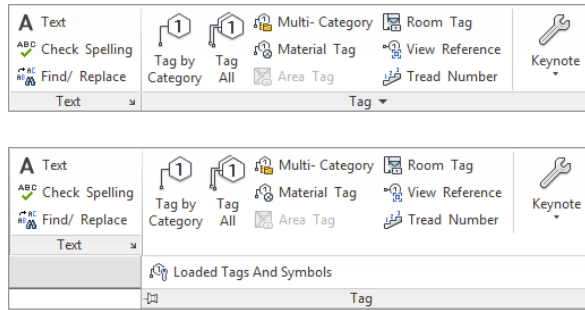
A Text
Check Spelling
Find/ Replace
Text
Tag by Category
Tag All
Multi- Category
Material Tag
Area Tag
Room Tag
View Reference
Tread Number
Keynote
Tag

A Text
Check Spelling
Find/ Replace
Text
Tag by Category
Tag All
Multi- Category
Material Tag
Area Tag
Room Tag
View Reference
Tread Number
Keynote
Loaded Tags And Symbols
Tag